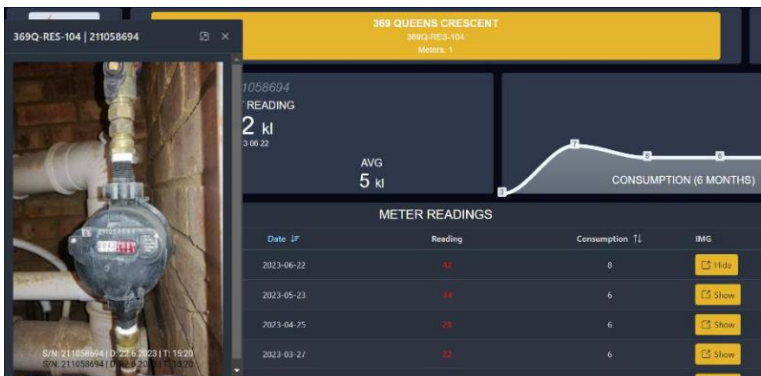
369Q-RES-104 | 211058694

S/N: 211058694 | D: 22.6.2023 | T: 15:20
S/N: 211058694 | D: 22.6.2023 | T: 15:20

369 QUEENS CRESCENT
369Q-RES-104
Meters: 1

1058694
READING
2 kl
3-06-22

AVG
5 kl

3
7
6
6

CONSUMPTION (6 MONTHS)

METER READINGS

| Date | Reading | Consumption | IMG |
|---|---|---|---|
| 2023-06-22 | 42 | 8 | Hide |
| 2023-05-23 | 34 | 6 | Show |
| 2023-04-25 | 28 | 6 | Show |
| 2023-03-27 | 22 | 6 | Show |